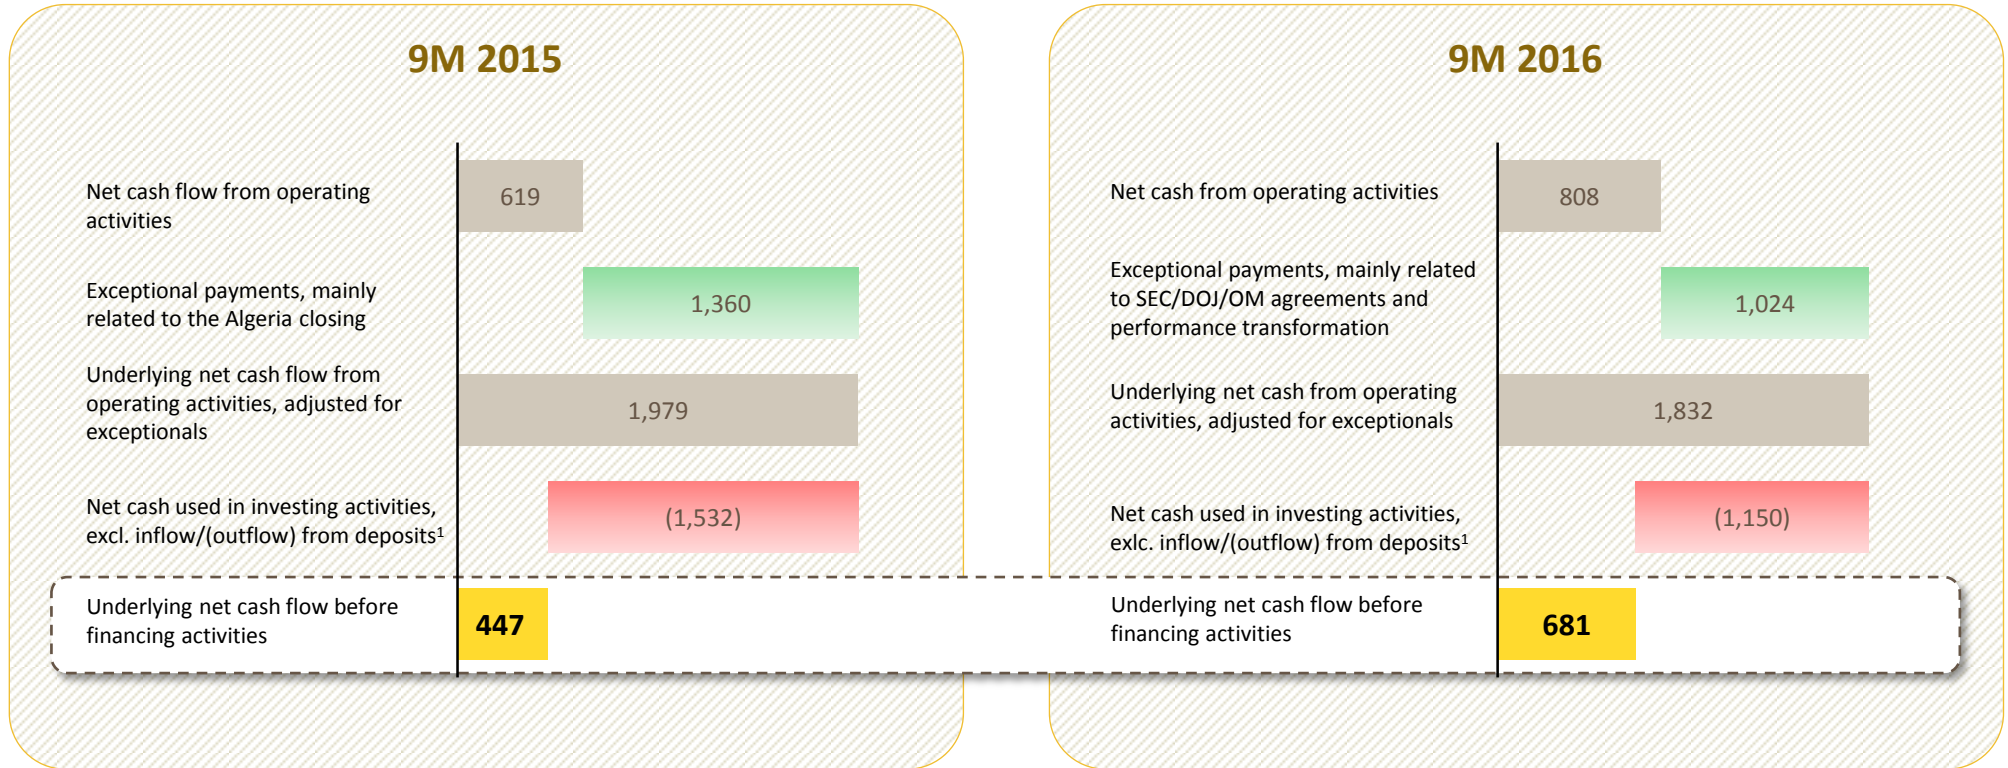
9M 2015

Net cash flow from operating activities

619

Exceptional payments, mainly related to the Algeria closing

1,360

Underlying net cash flow from operating activities, adjusted for exceptionals

1,979

Net cash used in investing activities, excl. inflow/(outflow) from deposits$^1$

(1,532)

Underlying net cash flow before financing activities

447

9M 2016

Net cash from operating activities

808

Exceptional payments, mainly related to SEC/DOJ/OM agreements and performance transformation

1,024

Underlying net cash from operating activities, adjusted for exceptionals

1,832

Net cash used in investing activities, exlc. inflow/(outflow) from deposits$^1$

(1,150)

Underlying net cash flow before financing activities

681